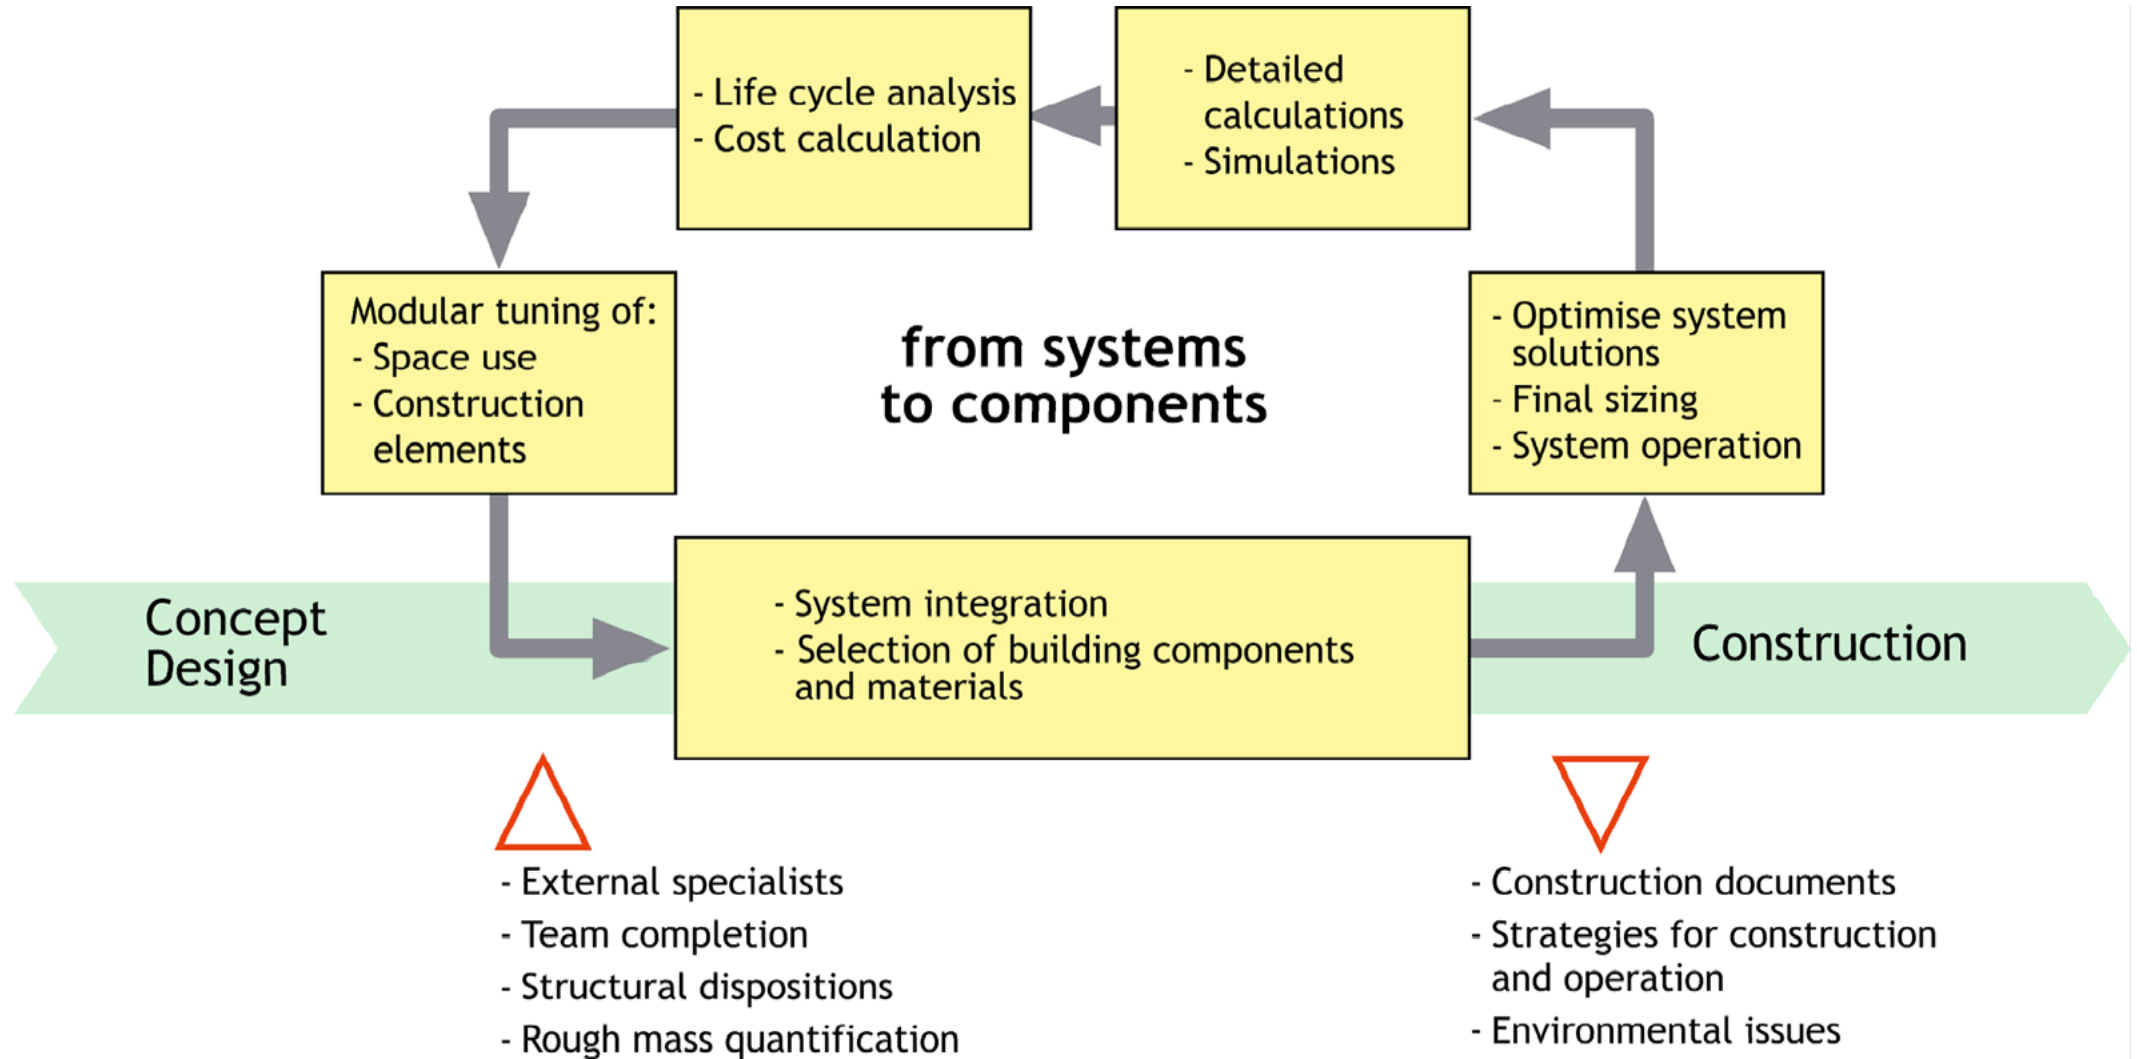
- Life cycle analysis
- Cost calculation

- Detailed calculations
- Simulations

Modular tuning of:
- Space use
- Construction elements

from systems to components

- Optimise system solutions
- Final sizing
- System operation

Concept Design

- System integration
- Selection of building components and materials

Construction

- External specialists
- Team completion
- Structural dispositions
- Rough mass quantification

- Construction documents
- Strategies for construction and operation
- Environmental issues